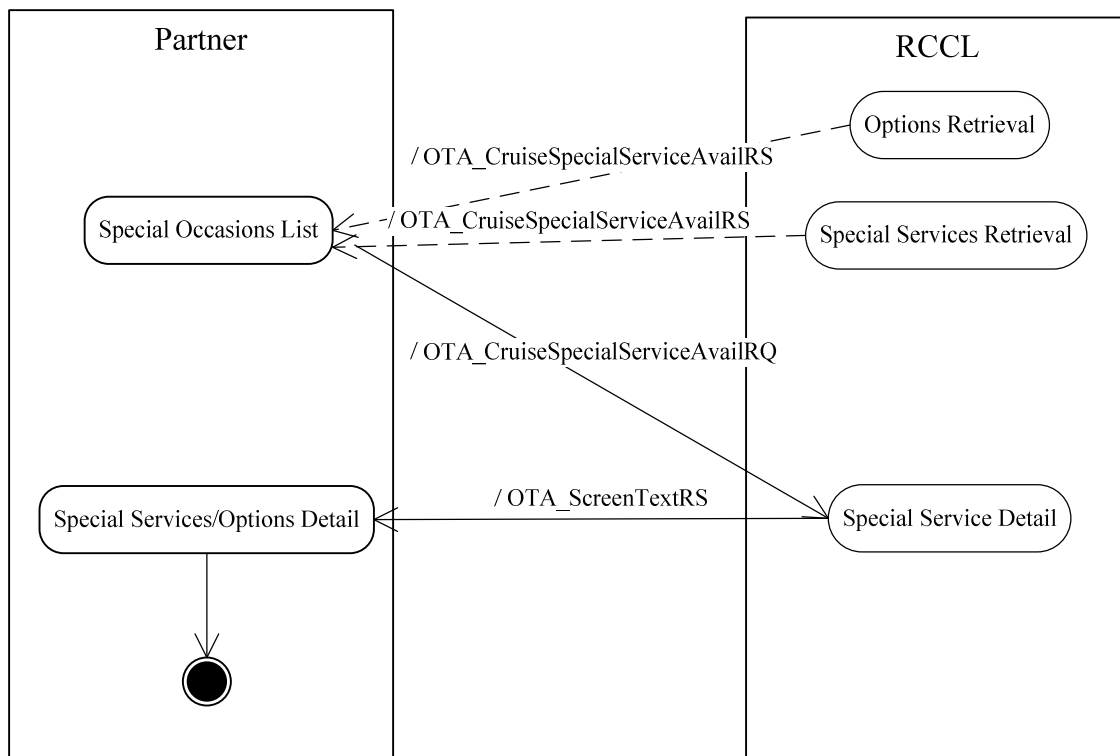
Partner

RCCL

Options Retrieval

/ OTA_CruiseSpecialServiceAvailRS

Special Occasions List

/ OTA_CruiseSpecialServiceAvailRS

Special Services Retrieval

/ OTA_CruiseSpecialServiceAvailRQ

Special Services/Options Detail

/ OTA_ScreenTextRS

Special Service Detail